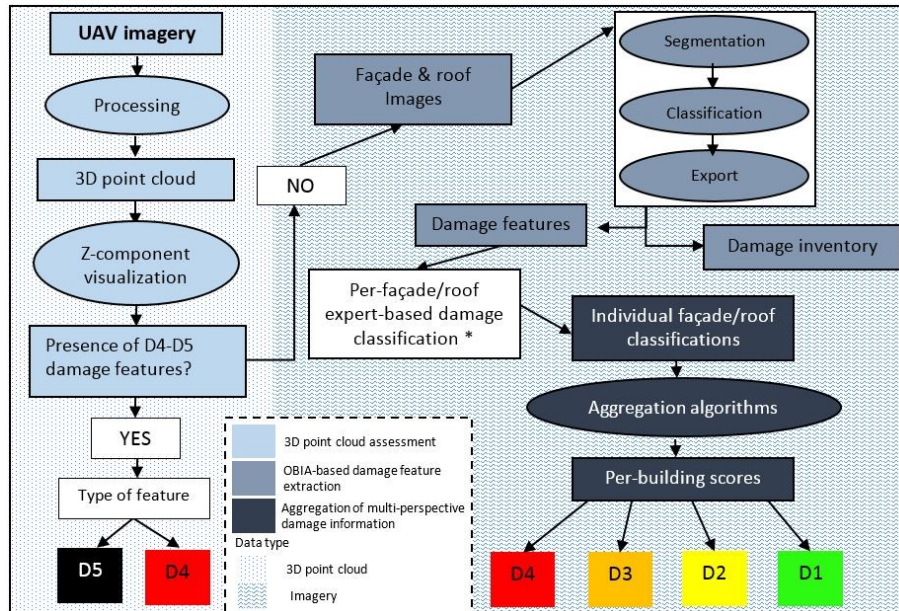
UAV imagery

Processing

3D point cloud

Z-component visualization

Presence of D4-D5 damage features?

YES

Type of feature

D5

D4

NO

Façade & roof Images

Segmentation

Classification

Export

Damage features

Damage inventory

Per-façade/roof expert-based damage classification *

Individual façade/roof classifications

Aggregation algorithms

Per-building scores

D4

D3

D2

D1

3D point cloud assessment

OBIA-based damage feature extraction

Aggregation of multi-perspective damage information

Data type

3D point cloud

Imagery